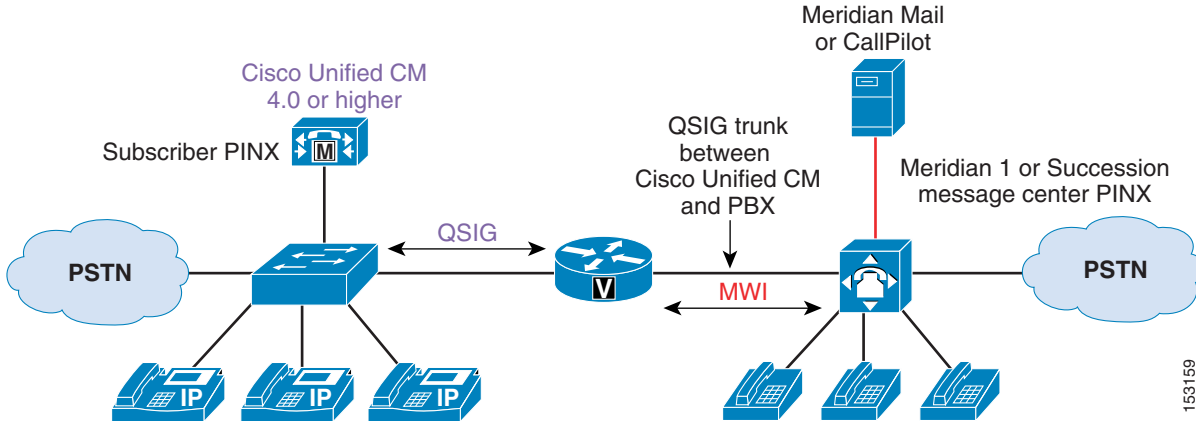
Meridian Mail
or CallPilot

Cisco Unified CM
4.0 or higher

Subscriber PINX

M

QSIG trunk
between
Cisco Unified CM
and PBX

Meridian 1 or Succession
message center PINX

QSIG

PSTN

V

MWI

PSTN

IP

IP

IP

153159